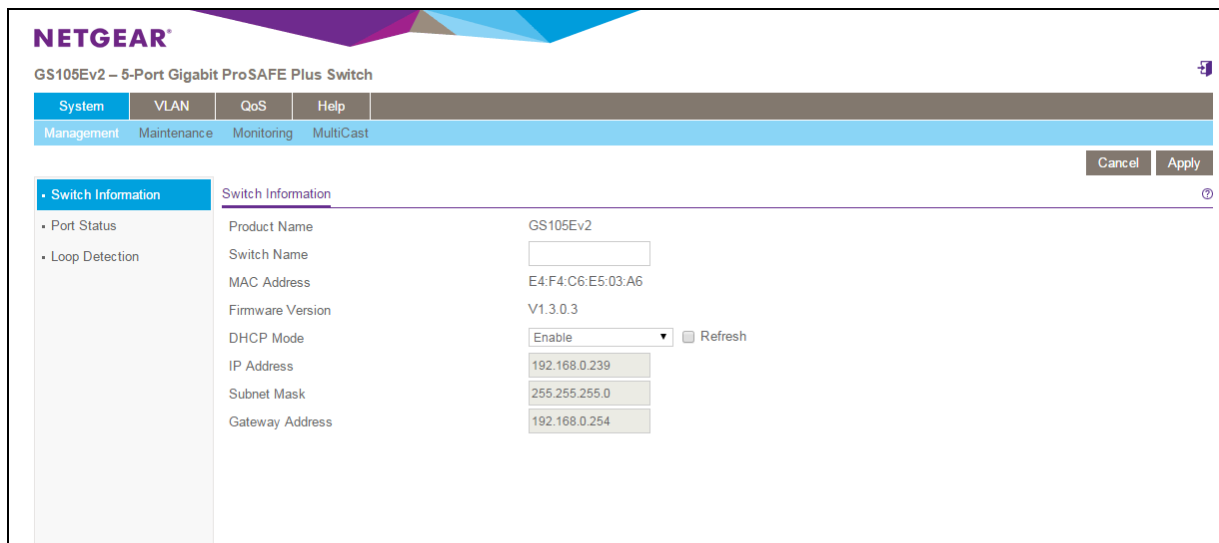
NETGEAR®

GS105Ev2 – 5-Port Gigabit ProSAFE Plus Switch

System VLAN QoS Help

Management Maintenance Monitoring MultiCast

Cancel Apply

▪ Switch Information
▪ Port Status
▪ Loop Detection

Switch Information

| Product Name | GS105Ev2 |
|---|---|
| Switch Name | |
| MAC Address | E4:F4:C6:E5:03:A6 |
| Firmware Version | V1.3.0.3 |
| DHCP Mode | Enable ▾ Refresh |
| IP Address | 192.168.0.239 |
| Subnet Mask | 255.255.255.0 |
| Gateway Address | 192.168.0.254 |